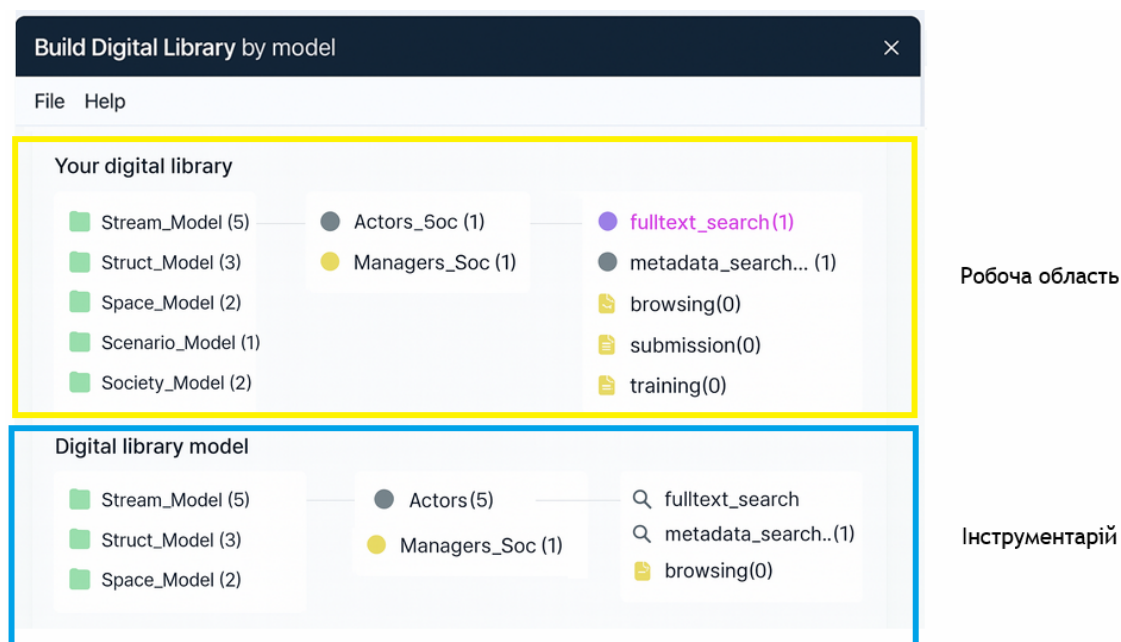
Build Digital Library by model

File Help

Your digital library

Stream_Model (5)
Struct_Model (3)
Space_Model (2)
Scenario_Model (1)
Society_Model (2)

Actors_Soc (1)
Managers_Soc (1)

fulltext_search (1)
metadata_search... (1)
browsing(0)
submission(0)
training(0)

Робоча область

Digital library model

Stream_Model (5)
Struct_Model (3)
Space_Model (2)

Actors (5)
Managers_Soc (1)

fulltext_search
metadata_search..(1)
browsing(0)

Інструментарій